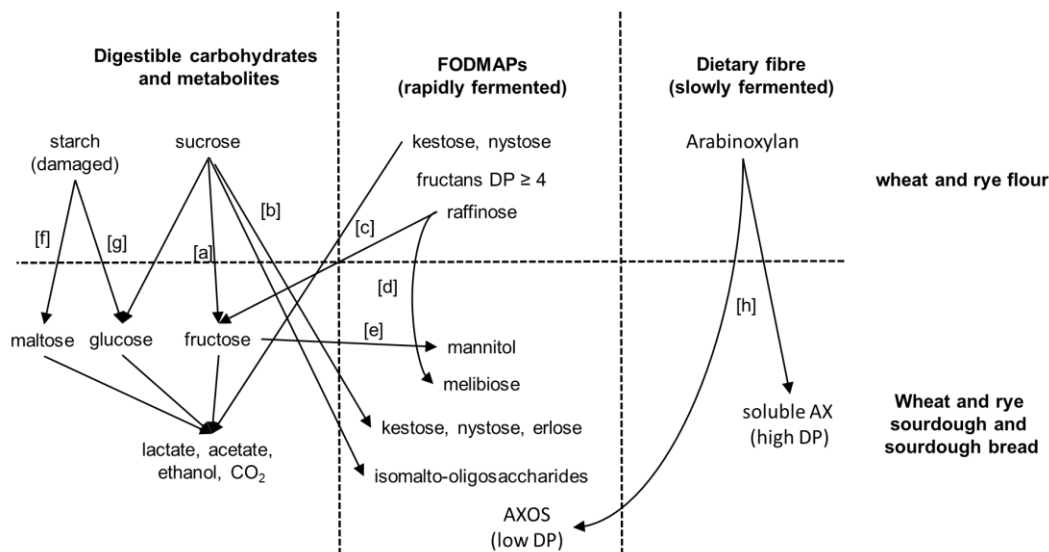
Digestible carbohydrates and metabolites

FODMAPs (rapidly fermented)

Dietary fibre (slowly fermented)

starch (damaged)

sucrose

kestose, nystose

fructans DP ≥ 4

raffinose

Arabinoxylan

wheat and rye flour

[f]

[g]

[a]

[b]

[c]

[d]

[e]

[h]

maltose

glucose

fructose

mannitol

melibiose

soluble AX (high DP)

Wheat and rye sourdough and sourdough bread

lactate, acetate, ethanol, $CO_2$

kestose, nystose, erlose

isomalto-oligosaccharides

AXOS (low DP)